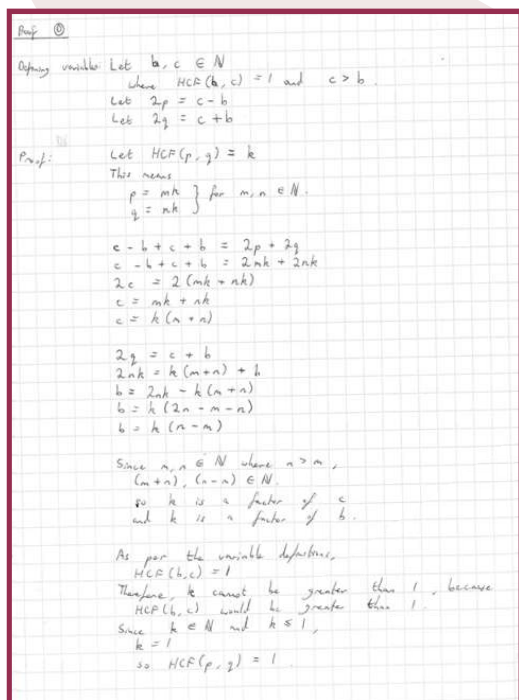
Proof ①

Defining variables: Let $b, c \in \mathbb{N}$
where $HCF(b, c) = 1$ and $c > b$.
Let $2p = c - b$
Let $2q = c + b$

Proof: Let $HCF(p, q) = k$
This means
$p = mk$
$q = nk$ } for $m, n \in \mathbb{N}$.

$c - b + c + b = 2p + 2q$
$c - b + c + b = 2mk + 2nk$
$2c = 2(mk + nk)$
$c = mk + nk$
$c = k(m + n)$

$2q = c + b$
$2nk = k(m+n) + b$
$b = 2nk - k(m+n)$
$b = k(2n - m - n)$
$b = k(n - m)$

Since $m, n \in \mathbb{N}$ where $n > m$,
$(m+n), (n-m) \in \mathbb{N}$,
so $k$ is a factor of $c$
and $k$ is a factor of $b$.

As per the variable definitions,
$HCF(b, c) = 1$
Therefore, $k$ cannot be greater than 1, because $HCF(b, c)$ would be greater than 1.
Since $k \in \mathbb{N}$ and $k \leq 1$,
$k = 1$
so $HCF(p, q) = 1$.